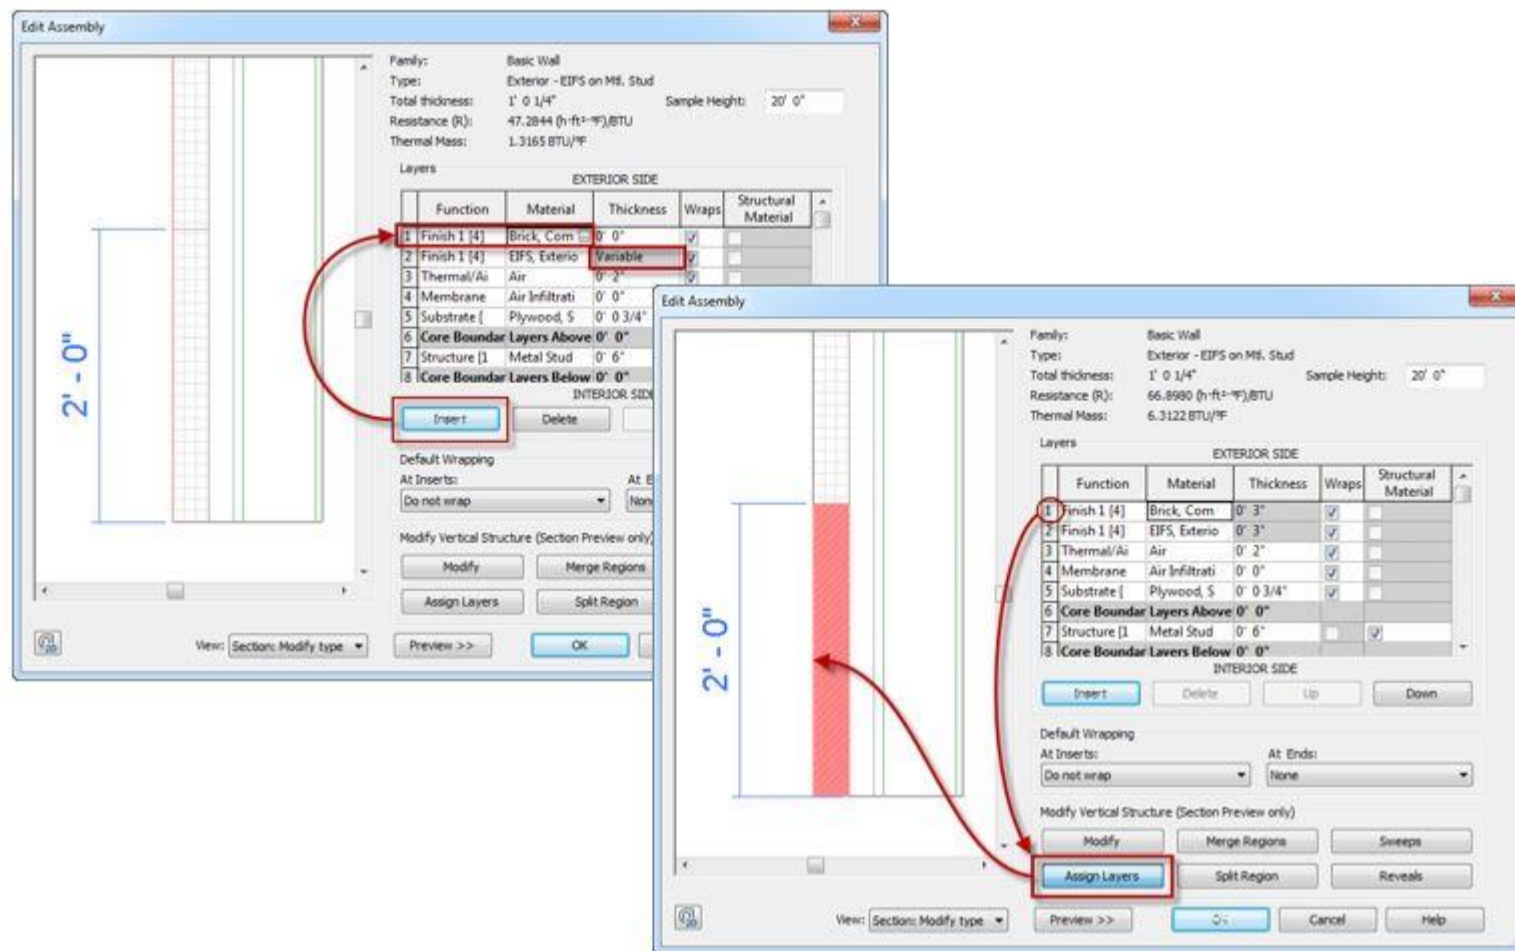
Edit Assembly

Family: Basic Wall
Type: Exterior - EIFS on Mtl. Stud
Total thickness: 1' 0 1/4"
Resistance (R): 47.2844 (h·ft²·°F)/BTU
Thermal Mass: 1.3165 BTU/°F
Sample Height: 20' 0"

Layers
EXTERIOR SIDE

| | Function | Material | Thickness | Wraps | Structural Material |
|---|---|---|---|---|---|
| 1 | Finish 1 [4] | Brick, Com | 0' 0" | | |
| 2 | Finish 1 [4] | EIFS, Exterio | Variable | | |
| 3 | Thermal/Ai | Air | 0' 2" | | |
| 4 | Membrane | Air Infiltrati | 0' 0" | | |
| 5 | Substrate [ | Plywood, S | 0' 0 3/4" | | |
| 6 | Core Boundar | Layers Above | 0' 0" | | |
| 7 | Structure [1 | Metal Stud | 0' 6" | | |
| 8 | Core Boundar | Layers Below | 0' 0" | | |

INTERIOR SIDE

Insert Delete

Default Wrapping
At Inserts:
Do not wrap
At E
Non

Modify Vertical Structure (Section Preview only)
Modify Merge Regions
Assign Layers Split Region

2' - 0"

View: Section: Modify type
Preview >> OK

Edit Assembly

Family: Basic Wall
Type: Exterior - EIFS on Mtl. Stud
Total thickness: 1' 0 1/4"
Resistance (R): 66.8980 (h·ft²·°F)/BTU
Thermal Mass: 6.3122 BTU/°F
Sample Height: 20' 0"

Layers
EXTERIOR SIDE

| | Function | Material | Thickness | Wraps | Structural Material |
|---|---|---|---|---|---|
| 1 | Finish 1 [4] | Brick, Com | 0' 3" | | |
| 2 | Finish 1 [4] | EIFS, Exterio | 0' 3" | | |
| 3 | Thermal/Ai | Air | 0' 2" | | |
| 4 | Membrane | Air Infiltrati | 0' 0" | | |
| 5 | Substrate [ | Plywood, S | 0' 0 3/4" | | |
| 6 | Core Boundar | Layers Above | 0' 0" | | |
| 7 | Structure [1 | Metal Stud | 0' 6" | | |
| 8 | Core Boundar | Layers Below | 0' 0" | | |

INTERIOR SIDE

Insert Delete Up Down

Default Wrapping
At Inserts:
Do not wrap
At Ends:
None

Modify Vertical Structure (Section Preview only)
Modify Merge Regions Sweeps
Assign Layers Split Region Reveals

2' - 0"

View: Section: Modify type
Preview >> OK Cancel Help